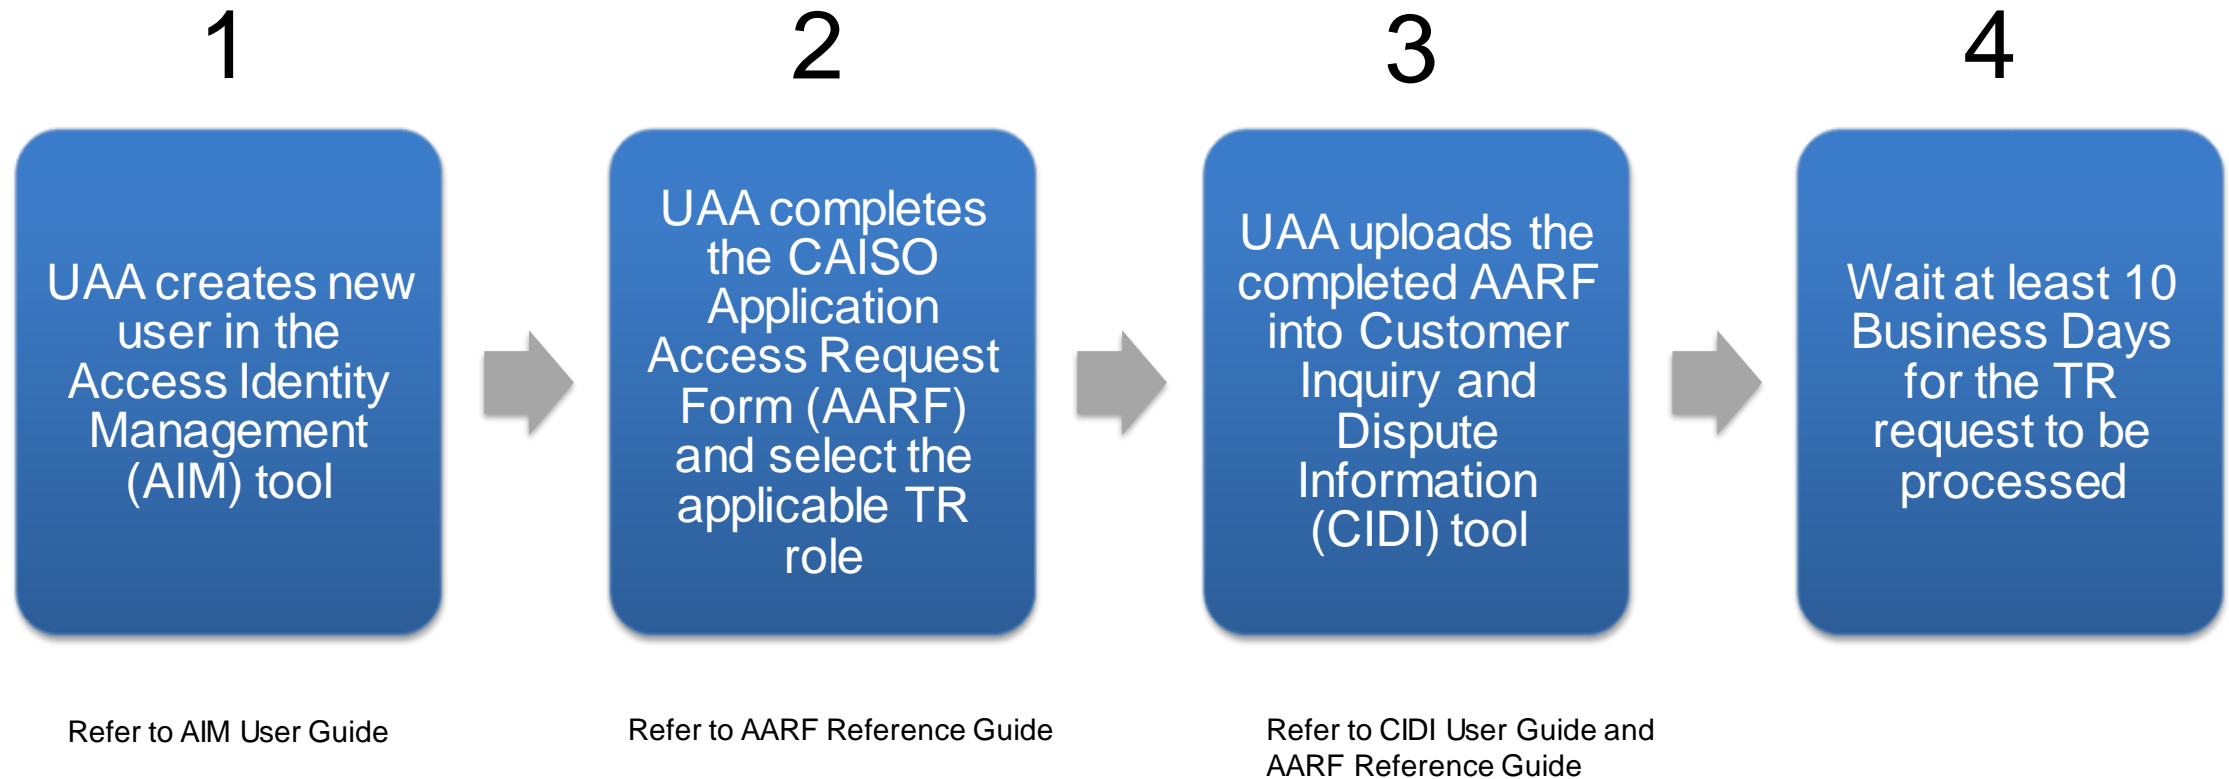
1

UAA creates new user in the Access Identity Management (AIM) tool

Refer to AIM User Guide

2

UAA completes the CAISO Application Access Request Form (AARF) and select the applicable TR role

Refer to AARF Reference Guide

3

UAA uploads the completed AARF into Customer Inquiry and Dispute Information (CIDI) tool

Refer to CIDI User Guide and AARF Reference Guide

4

Wait at least 10 Business Days for the TR request to be processed